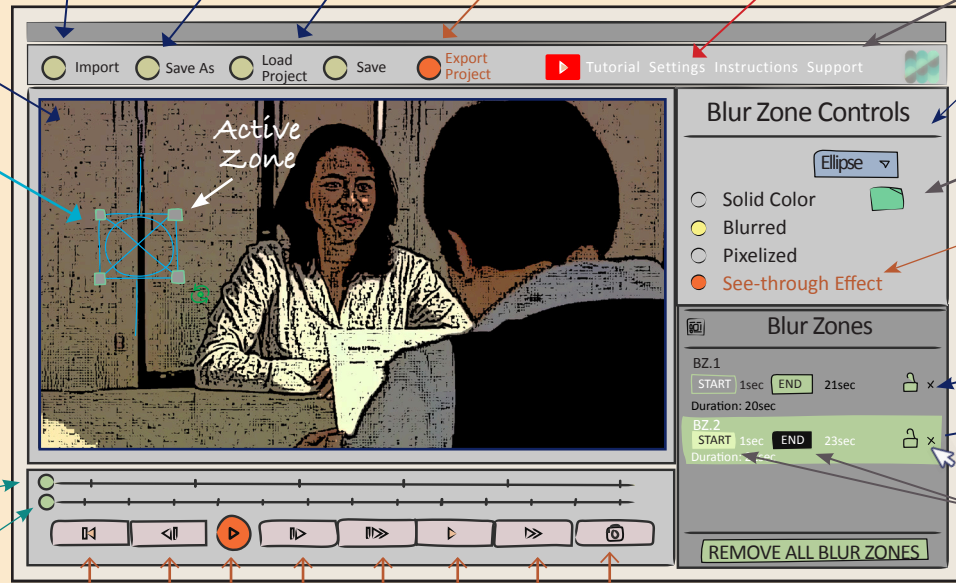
Import
Save As
Load Project
Save
Export Project
Tutorial Settings Instructions Support

Active Zone

Blur Zone Controls
Ellipse
Solid Color
Blurred
Pixelized
See-through Effect

Blur Zones
BZ.1
START 1sec END 21sec
Duration: 20sec
BZ.2
START 1sec END 23sec
Duration: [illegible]sec

REMOVE ALL BLUR ZONES